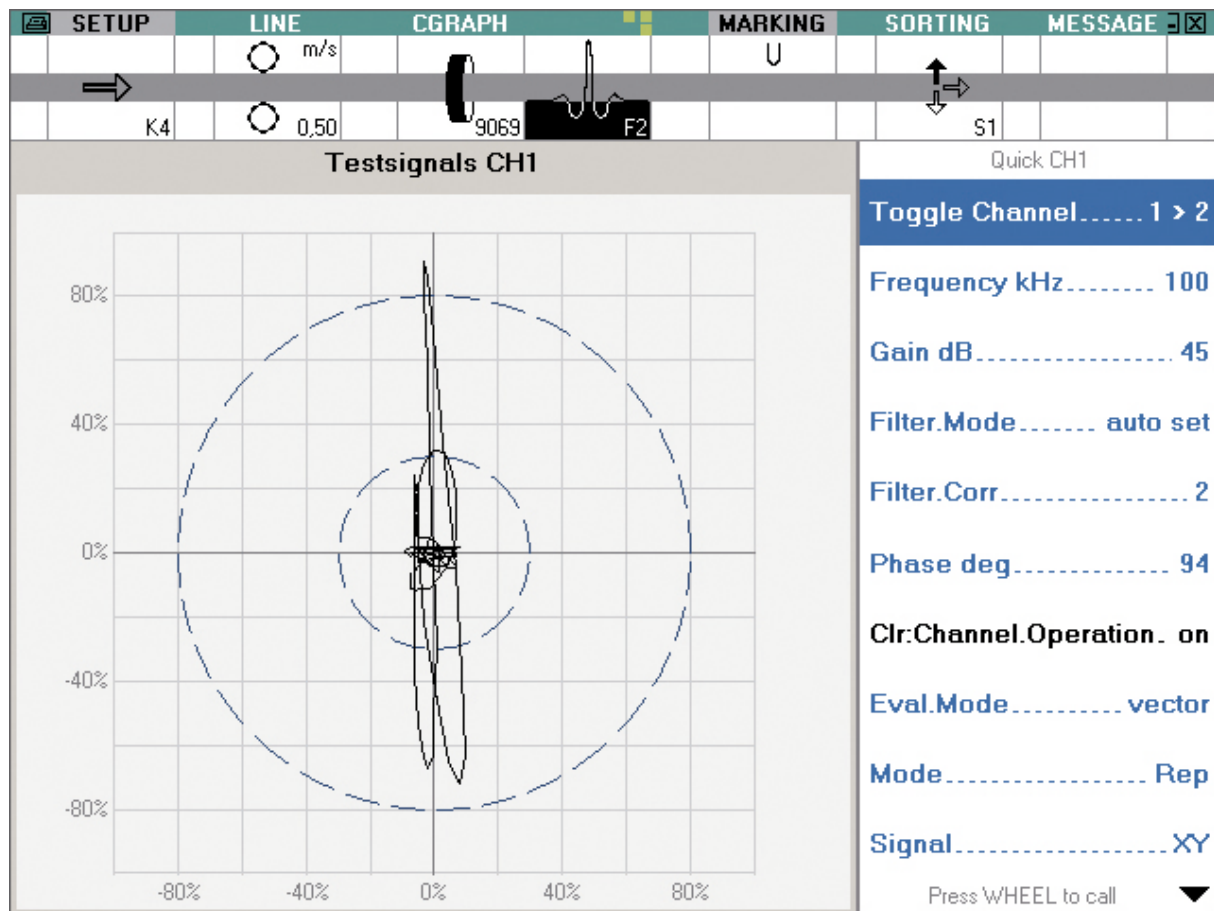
SETUP LINE CGRAPH MARKING SORTING MESSAGE

m/s
U

K4 0,50 9069 F2 S1

Testsignals CH1

80%
40%
0%
-40%
-80%
-80% -40% 0% 40% 80%

Quick CH1

Toggle Channel...... 1 > 2

Frequency kHz........ 100

Gain dB................ 45

Filter.Mode....... auto set

Filter.Corr................ 2

Phase deg............... 94

Clr:Channel.Operation. on

Eval.Mode..........vector

Mode.................... Rep

Signal.....................XY

Press WHEEL to call